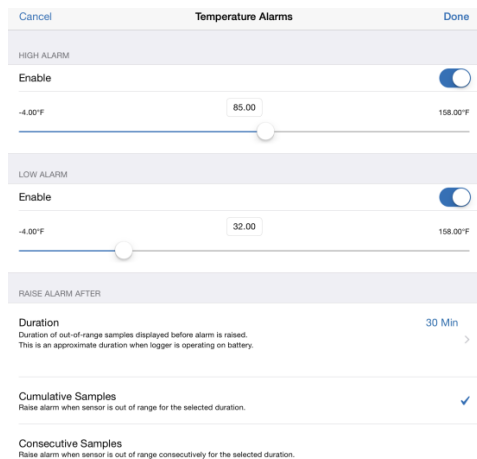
Cancel
Temperature Alarms
Done

HIGH ALARM

Enable

-4.00°F
85.00
158.00°F

LOW ALARM

Enable

-4.00°F
32.00
158.00°F

RAISE ALARM AFTER

Duration
Duration of out-of-range samples displayed before alarm is raised.
This is an approximate duration when logger is operating on battery.
30 Min

Cumulative Samples
Raise alarm when sensor is out of range for the selected duration.

Consecutive Samples
Raise alarm when sensor is out of range consecutively for the selected duration.